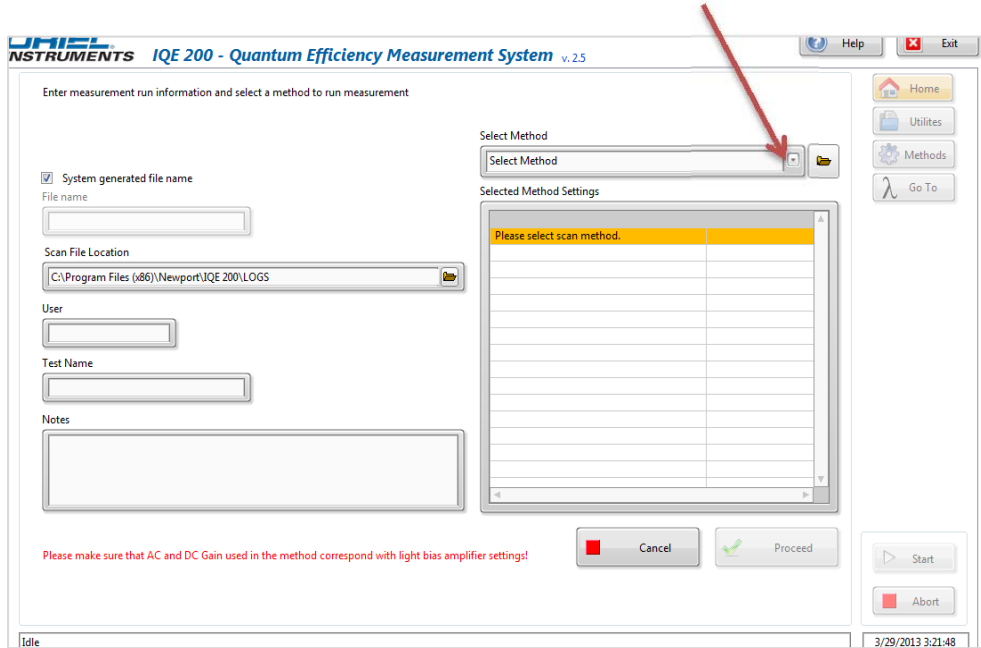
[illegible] NSTRUMENTS IQE 200 - Quantum Efficiency Measurement System v. 2.5

Help

Exit

Home

Utilites

Methods

Go To

Enter measurement run information and select a method to run measurement

Select Method

Select Method

Selected Method Settings

System generated file name

File name

Scan File Location

C:\Program Files (x86)\Newport\IQE 200\LOGS

User

Test Name

Notes

| Please select scan method. | |
|---|---|

Please make sure that AC and DC Gain used in the method correspond with light bias amplifier settings!

Cancel

Proceed

Start

Abort

Idle

3/29/2013 3:21:48